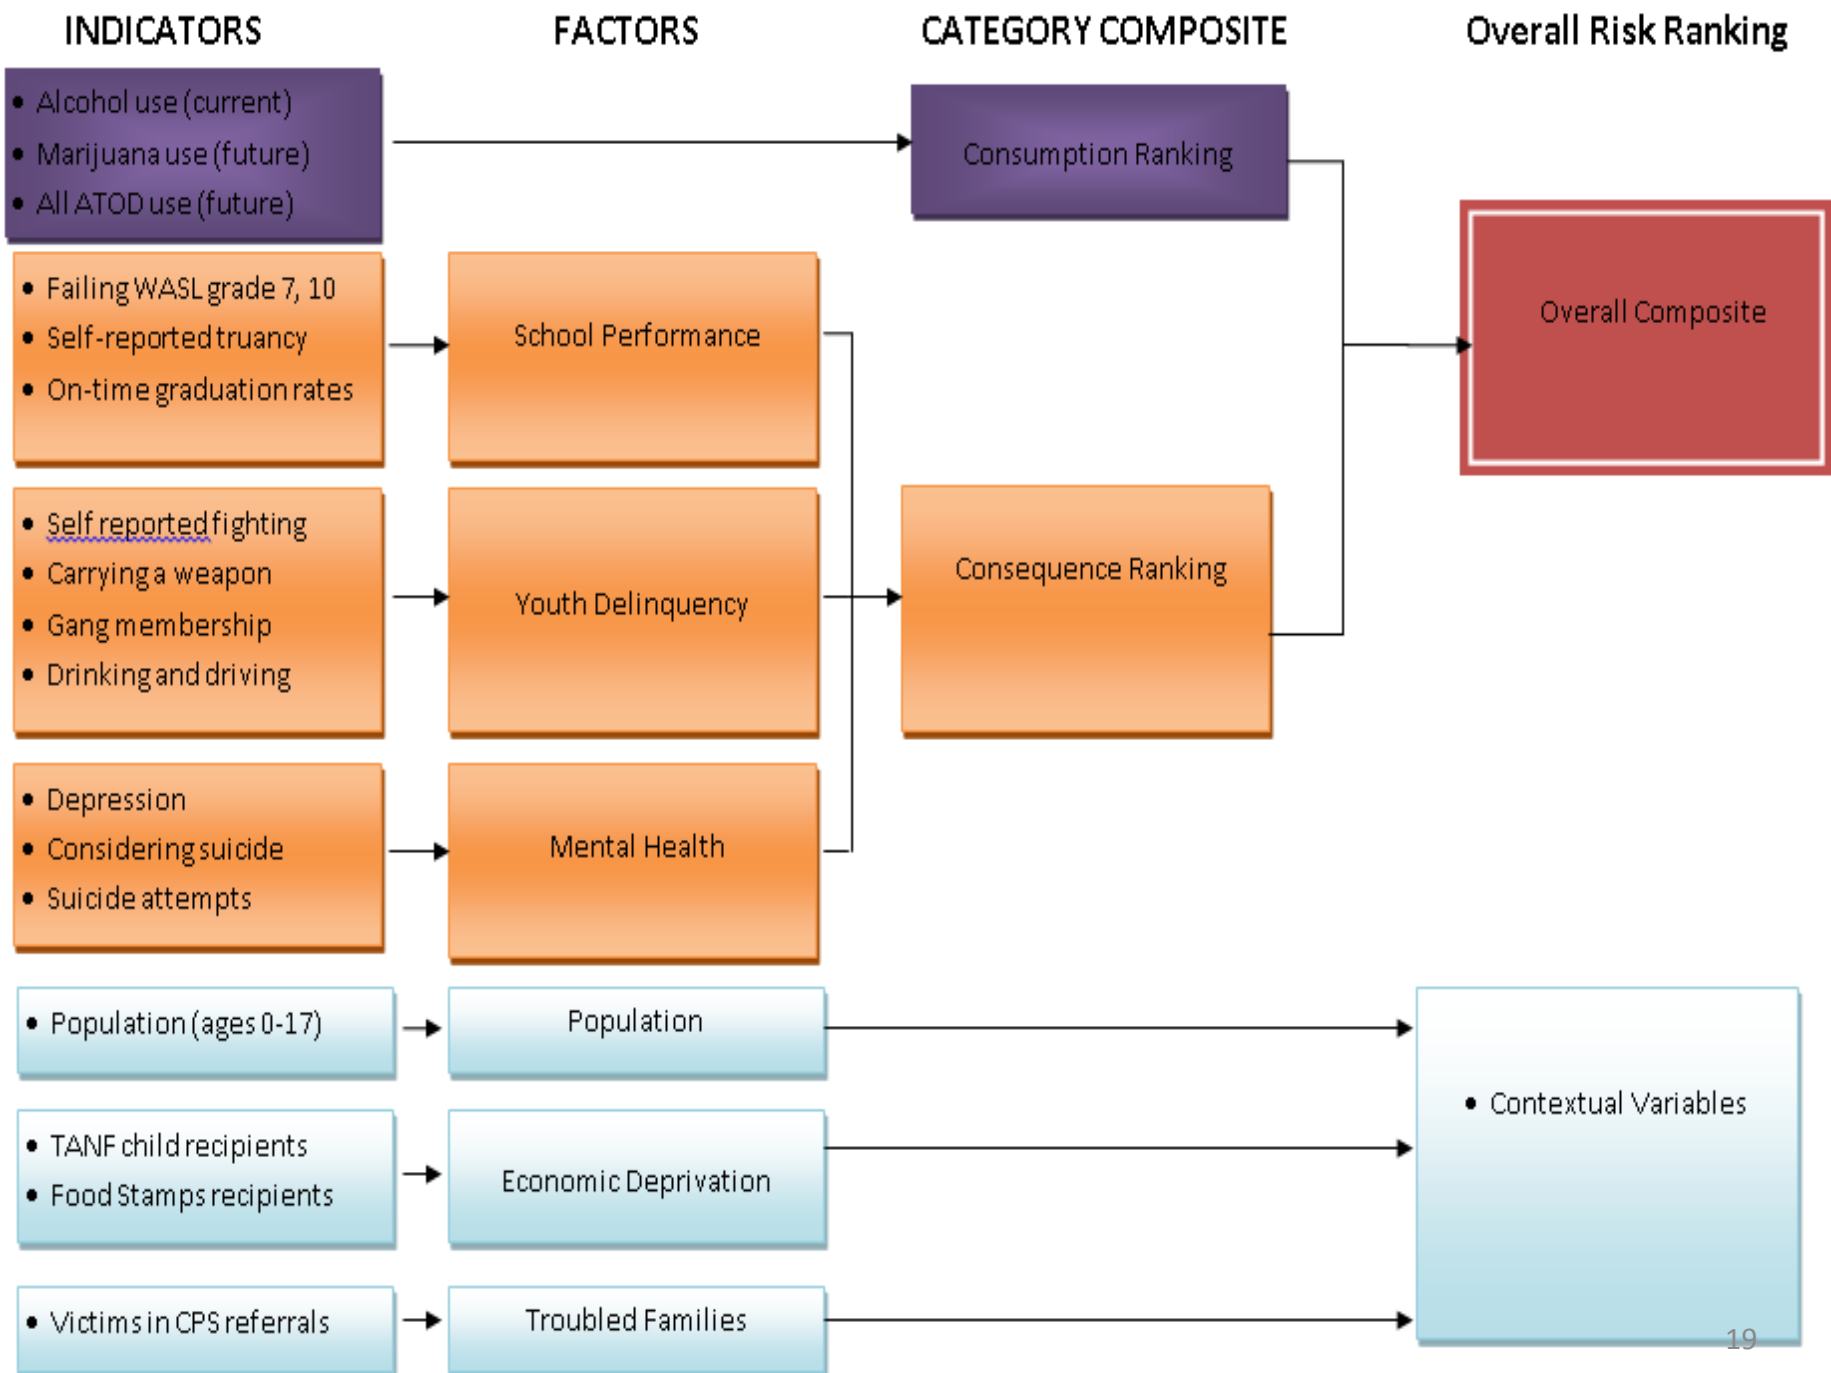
INDICATORS

FACTORS

CATEGORY COMPOSITE

Overall Risk Ranking

• Alcohol use (current)
• Marijuana use (future)
• All ATOD use (future)

Consumption Ranking

Overall Composite

• Failing WASL grade 7, 10
• Self-reported truancy
• On-time graduation rates

School Performance

• Self reported fighting
• Carrying a weapon
• Gang membership
• Drinking and driving

Youth Delinquency

Consequence Ranking

• Depression
• Considering suicide
• Suicide attempts

Mental Health

• Population (ages 0-17)

Population

• Contextual Variables

• TANF child recipients
• Food Stamps recipients

Economic Deprivation

• Victims in CPS referrals

Troubled Families

19